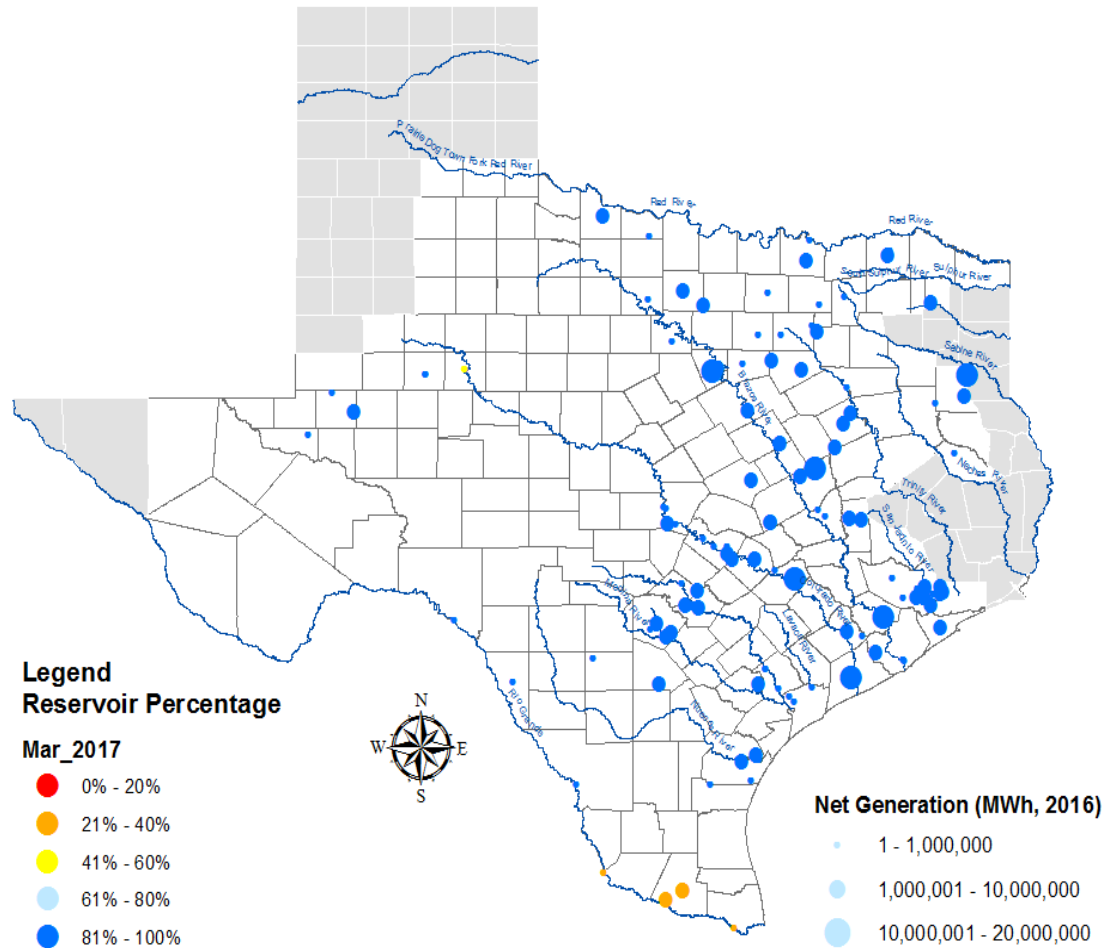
Prairie Dog Town Fork Red River
Red River
Red River
Sulphur River
Sulphur River
Sabine River
Brazos River
Neches River
Trinity River
San Jacinto River
Colorado River
Lavaca River
Medina River
Nueces River
Rio Grande

N
W
E
S

Legend
Reservoir Percentage

Mar_2017
0% - 20%
21% - 40%
41% - 60%
61% - 80%
81% - 100%

Net Generation (MWh, 2016)
1 - 1,000,000
1,000,001 - 10,000,000
10,000,001 - 20,000,000